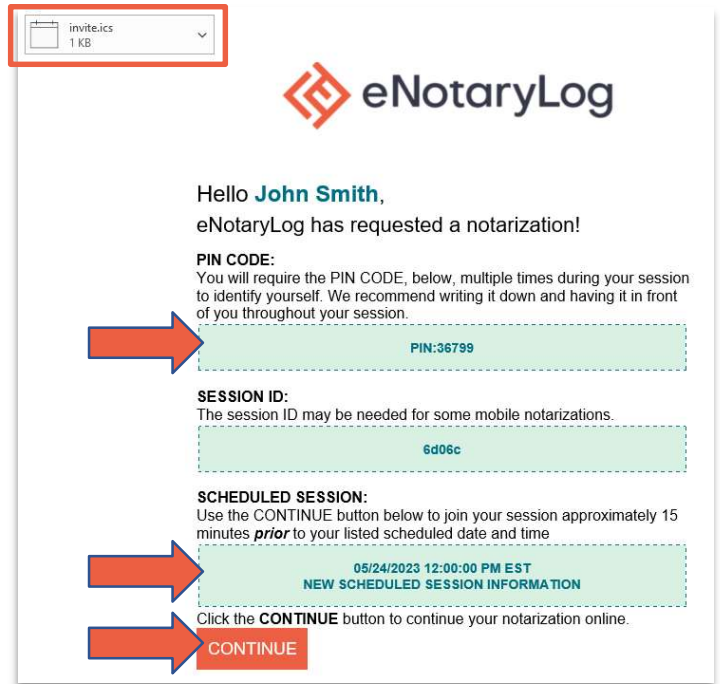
invite.ics
1 KB

eNotaryLog

Hello **John Smith**,
eNotaryLog has requested a notarization!

**PIN CODE:**
You will require the PIN CODE, below, multiple times during your session to identify yourself. We recommend writing it down and having it in front of you throughout your session.

PIN:36799

**SESSION ID:**
The session ID may be needed for some mobile notarizations.

6d06c

**SCHEDULED SESSION:**
Use the CONTINUE button below to join your session approximately 15 minutes ***prior*** to your listed scheduled date and time

05/24/2023 12:00:00 PM EST
NEW SCHEDULED SESSION INFORMATION

Click the **CONTINUE** button to continue your notarization online.

CONTINUE